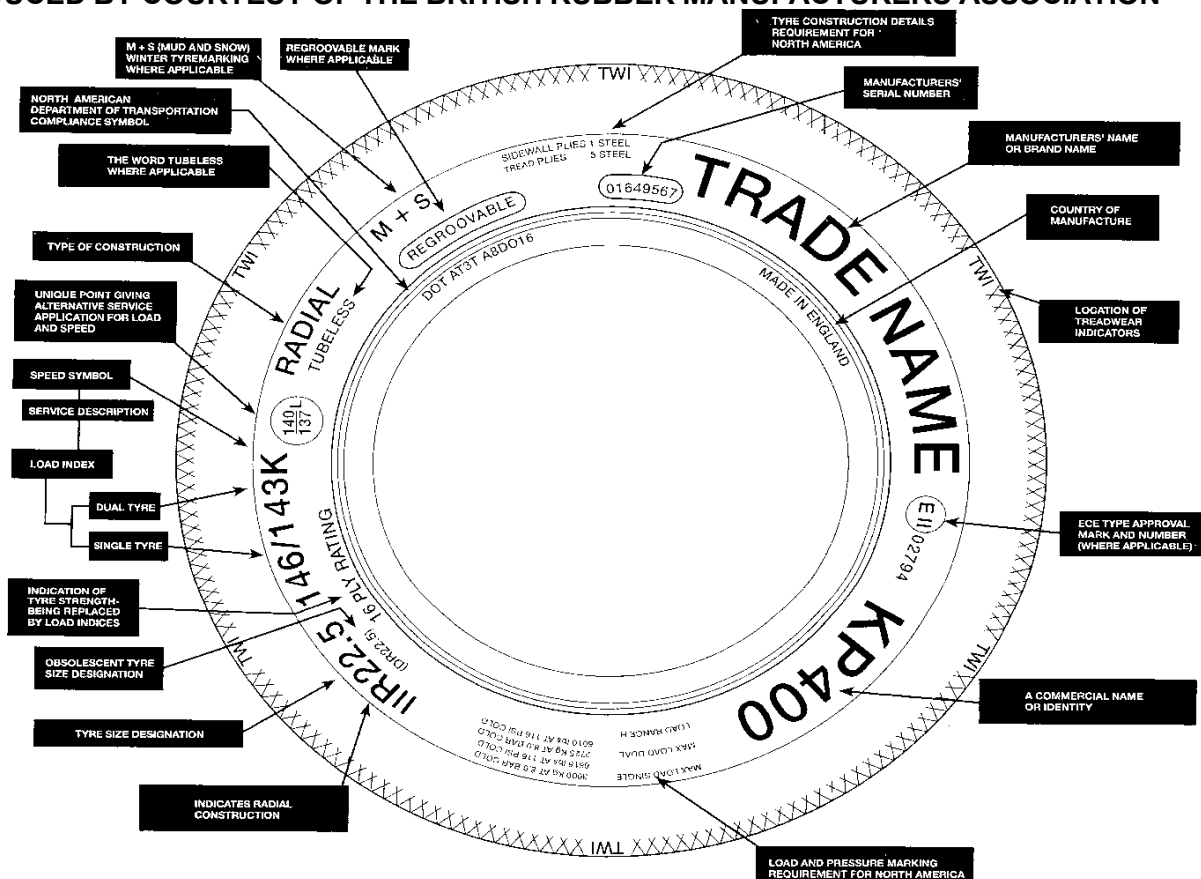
USED BY COURTESY OF THE BRITISH RUBBER MANUFACTURERS ASSOCIATION

M + S (MUD AND SNOW) WINTER TYREMARKING WHERE APPLICABLE

REGROOVABLE MARK WHERE APPLICABLE

TYRE CONSTRUCTION DETAILS REQUIREMENT FOR NORTH AMERICA

MANUFACTURERS' SERIAL NUMBER

NORTH AMERICAN DEPARTMENT OF TRANSPORTATION COMPLIANCE SYMBOL

THE WORD TUBELESS WHERE APPLICABLE

MANUFACTURERS' NAME OR BRAND NAME

TYPE OF CONSTRUCTION

COUNTRY OF MANUFACTURE

UNIQUE POINT GIVING ALTERNATIVE SERVICE APPLICATION FOR LOAD AND SPEED

LOCATION OF TREADWEAR INDICATORS

SPEED SYMBOL

SERVICE DESCRIPTION

LOAD INDEX

DUAL TYRE

SINGLE TYRE

ECE TYPE APPROVAL MARK AND NUMBER (WHERE APPLICABLE)

INDICATION OF TYRE STRENGTH BEING REPLACED BY LOAD INDICES

OBSOLESCENT TYRE SIZE DESIGNATION

A COMMERCIAL NAME OR IDENTITY

TYRE SIZE DESIGNATION

INDICATES RADIAL CONSTRUCTION

LOAD AND PRESSURE MARKING REQUIREMENT FOR NORTH AMERICA

TWI

SIDEWALL PLIES 1 STEEL
TREAD PLIES 5 STEEL

01649567

TRADE NAME

M + S

REGROOVABLE

DOT AT3T A8D016

MADE IN ENGLAND

RADIAL

TUBELESS

$\frac{140}{137}$L

146/143K

16 PLY RATING

(DR22.5)

IIR22.5

E11 02794

KP400

LOAD RANGE H

MAX LOAD DUAL

MAX LOAD SINGLE

6010 lbs AT 116 PSI COLD

2725 KG AT 8.0 BAR COLD

6615 lbs AT 116 PSI COLD

3000 KG AT 8.0 BAR COLD